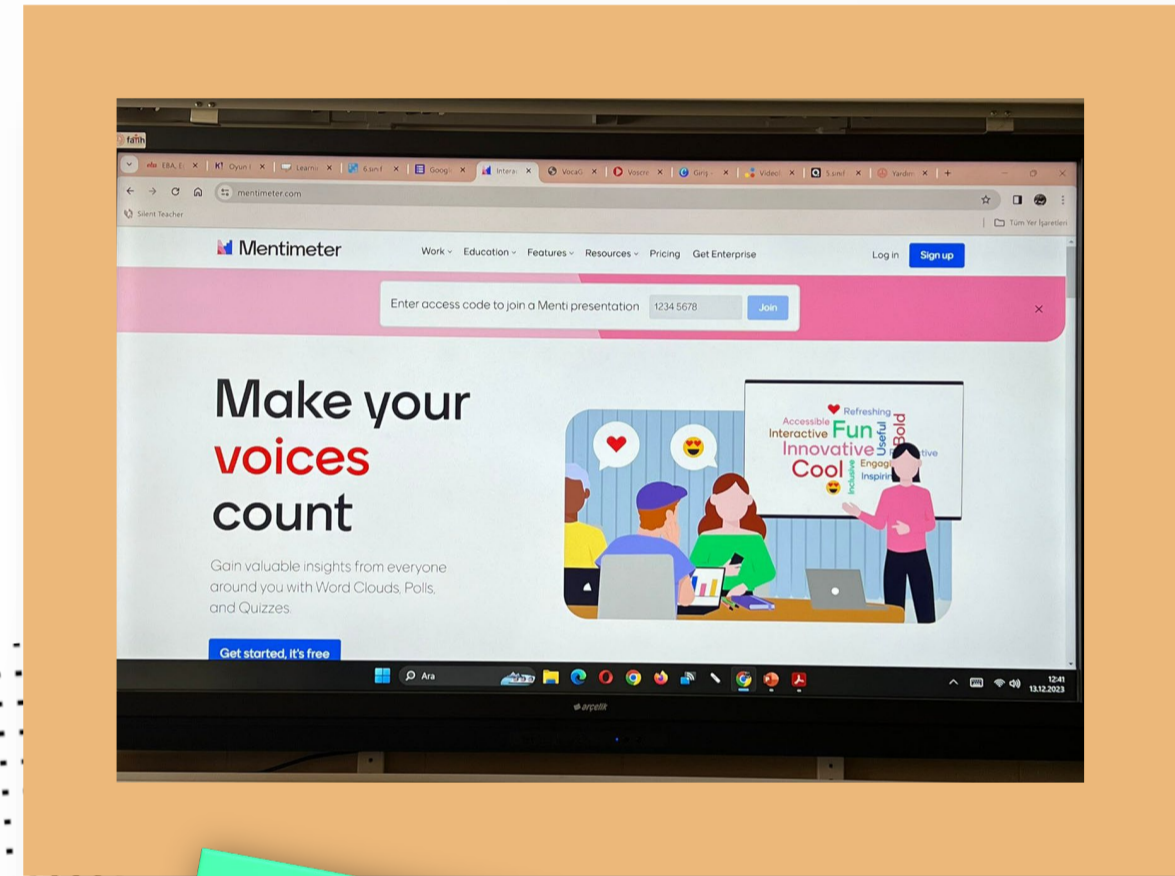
fatih

EBA, E | Oyun | Learni | 6.sınıf | Googl | Intera | VocaG | Voscre | Giriş | Video | 5.sınıf | Yardım

mentimeter.com

Silent Teacher

Tüm Yer İşaretleri

Mentimeter

Work Education Features Resources Pricing Get Enterprise

Log in Sign up

Enter access code to join a Menti presentation 1234 5678 Join

Make your voices count

Gain valuable insights from everyone around you with Word Clouds, Polls, and Quizzes.

Get started, it's free

Accessible Refreshing Interactive Fun Useful Bold Innovative Cool Inclusive Engaging Inspiring

Ara

arçelik

12:41
13.12.2023